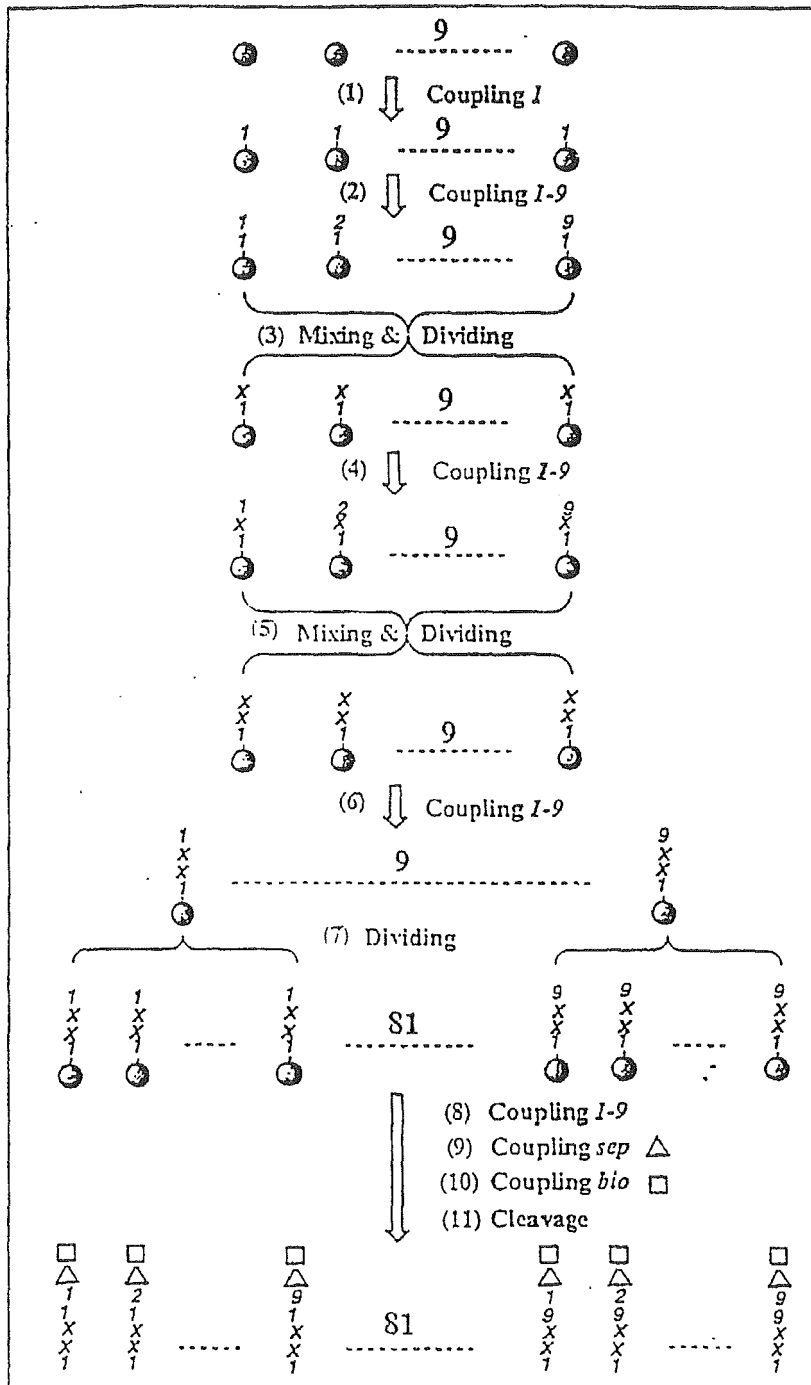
9

(1) Coupling *1*

1 1 9 1

(2) Coupling *1-9*

1 2 9 9
1 1 1

(3) Mixing & Dividing

X X 9 X
1 1 1

(4) Coupling *1-9*

1 2 9
X X 9 X
1 1 1

(5) Mixing & Dividing

X X X
X X 9 X
1 1 1

(6) Coupling *1-9*

1 9
X X
X 9 X
1 1

(7) Dividing

1 1 1 9 9 9
X X X X X X
X X ----- X 81 X X ----- X
1 1 1 1 1 1

(8) Coupling *1-9*
(9) Coupling *sep* △
(10) Coupling *bio* □
(11) Cleavage

□ □ □ □ □ □
△ △ △ △ △ △
1 2 9 1 2 9
1 1 ----- 1 81 9 9 ----- 9
X X X X X X
X X X X X X
1 1 1 1 1 1